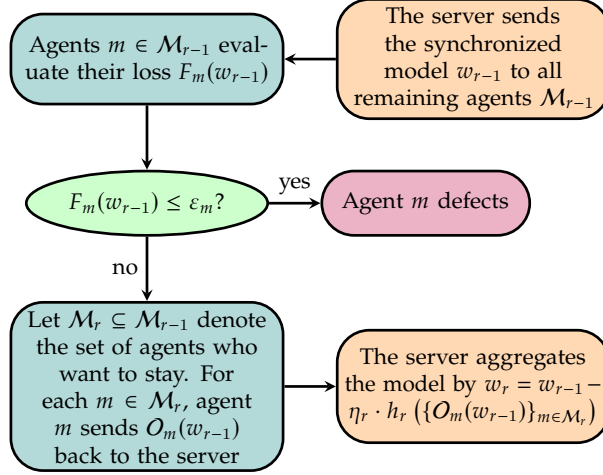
The server sends the synchronized model $w_{r-1}$ to all remaining agents $\mathcal{M}_{r-1}$

Agents $m \in \mathcal{M}_{r-1}$ evaluate their loss $F_m(w_{r-1})$

$F_m(w_{r-1}) \leq \varepsilon_m$?

yes

Agent $m$ defects

no

Let $\mathcal{M}_r \subseteq \mathcal{M}_{r-1}$ denote the set of agents who want to stay. For each $m \in \mathcal{M}_r$, agent $m$ sends $O_m(w_{r-1})$ back to the server

The server aggregates the model by $w_r = w_{r-1} - \eta_r \cdot h_r \left(\{O_m(w_{r-1})\}_{m \in \mathcal{M}_r}\right)$